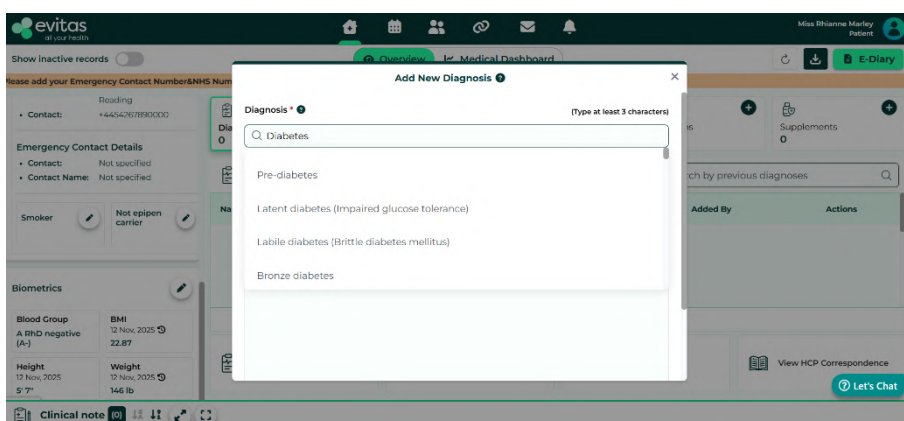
evitas
all your health

Miss Rhianne Marley
Patient

Show inactive records

Overview
Medical Dashboard

E-Diary

lease add your Emergency Contact Number&NHS Num

Reading
• Contact: +4454267890000

Emergency Contact Details
• Contact: Not specified
• Contact Name: Not specified

Smoker
Not epipen carrier

Biometrics

Blood Group
A RhD negative (A-)

BMI
12 Nov, 2025
22.87

Height
12 Nov, 2025
5' 7"

Weight
12 Nov, 2025
146 lb

Add New Diagnosis

Diagnosis *
(Type at least 3 characters)

Diabetes

Pre-diabetes
Latent diabetes (Impaired glucose tolerance)
Labile diabetes (Brittle diabetes mellitus)
Bronze diabetes

Supplements
0

rch by previous diagnoses

Added By
Actions

View HCP Correspondence

Let's Chat

Clinical note (0)